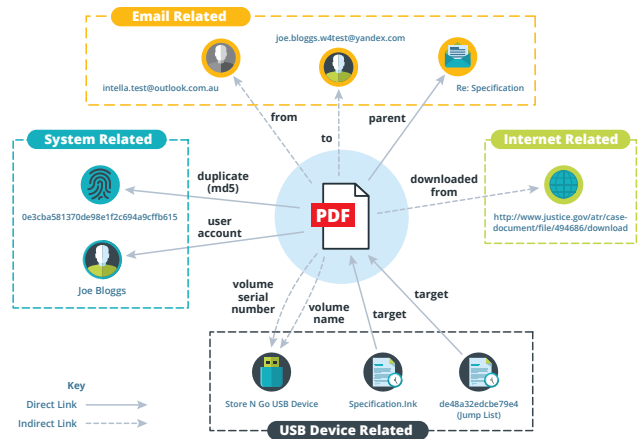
Email Related

joe.bloggs.w4test@yandex.com

intella.test@outlook.com.au

Re: Specification

from

to

parent

System Related

Internet Related

duplicate (md5)

downloaded from

0e3cba581370de98e1f2c694a9cffb615

PDF

http://www.justice.gov/atr/case-document/file/494686/download

user account

Joe Bloggs

volume serial number

volume name

target

target

Key

Direct Link

Indirect Link

Store N Go USB Device

Specification.lnk

de48a32edcbe79e4 (Jump List)

USB Device Related